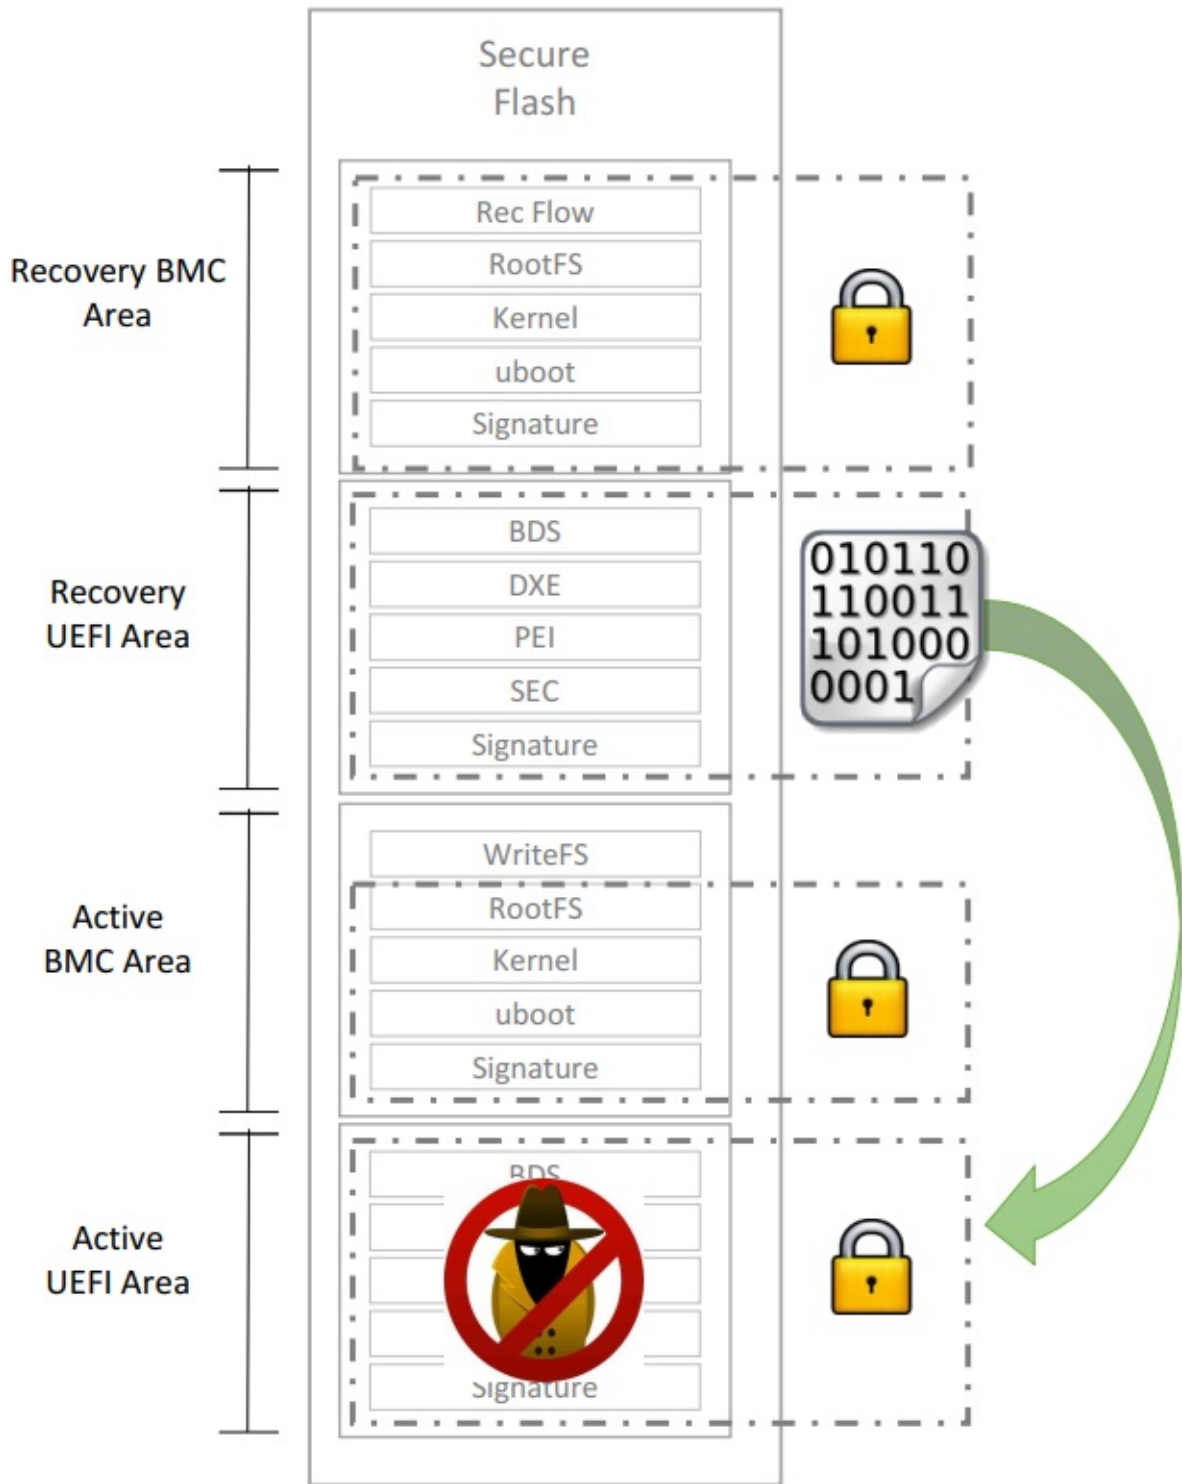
Secure Flash

Recovery BMC Area

Rec Flow
RootFS
Kernel
uboot
Signature

Recovery UEFI Area

BDS
DXE
PEI
SEC
Signature

010110
110011
101000
0001

Active BMC Area

WriteFS
RootFS
Kernel
uboot
Signature

Active UEFI Area

BDS
Signature